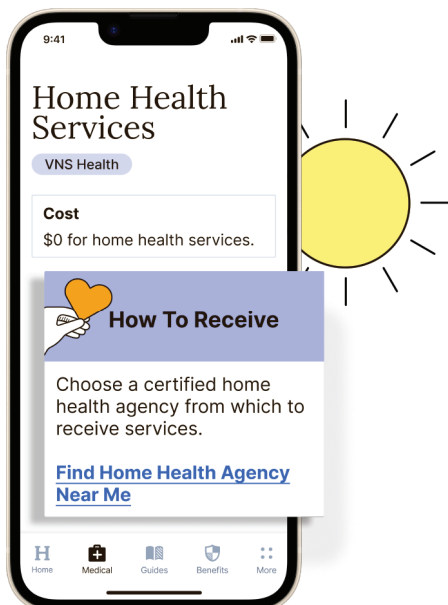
9:41

Home Health Services

VNS Health

Cost
$0 for home health services.

How To Receive

Choose a certified home health agency from which to receive services.

Find Home Health Agency Near Me

H
Home
Medical
Guides
Benefits
More